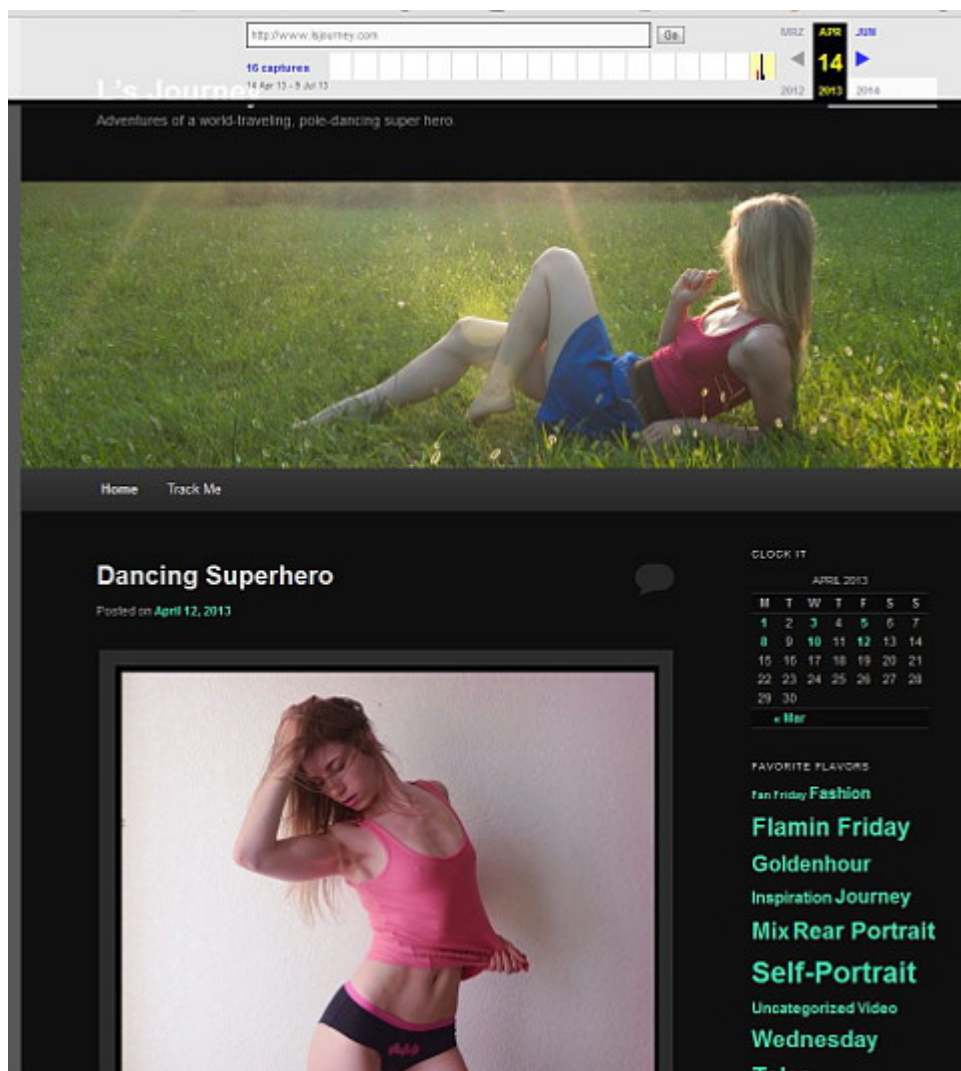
http://www.lsjourney.com

Go

MRZ APR JUN

16 captures

14 Apr 13 - 9 Jul 13

14

2012 2013 2014

L's Journey

Adventures of a world-traveling, pole-dancing super hero.

Home Track Me

Dancing Superhero

Posted on April 12, 2013

CLOCK IT

APRIL 2013

| M | T | W | T | F | S | S |
|---|---|---|---|---|---|---|
| 1 | 2 | 3 | 4 | 5 | 6 | 7 |
| 8 | 9 | 10 | 11 | 12 | 13 | 14 |
| 15 | 16 | 17 | 18 | 19 | 20 | 21 |
| 22 | 23 | 24 | 25 | 26 | 27 | 28 |
| 29 | 30 | | | | | |

« Mar

FAVORITE FLAVORS

Fan Friday Fashion Flamin Friday Goldenhour Inspiration Journey Mix Rear Portrait Self-Portrait Uncategorized Video Wednesday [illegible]